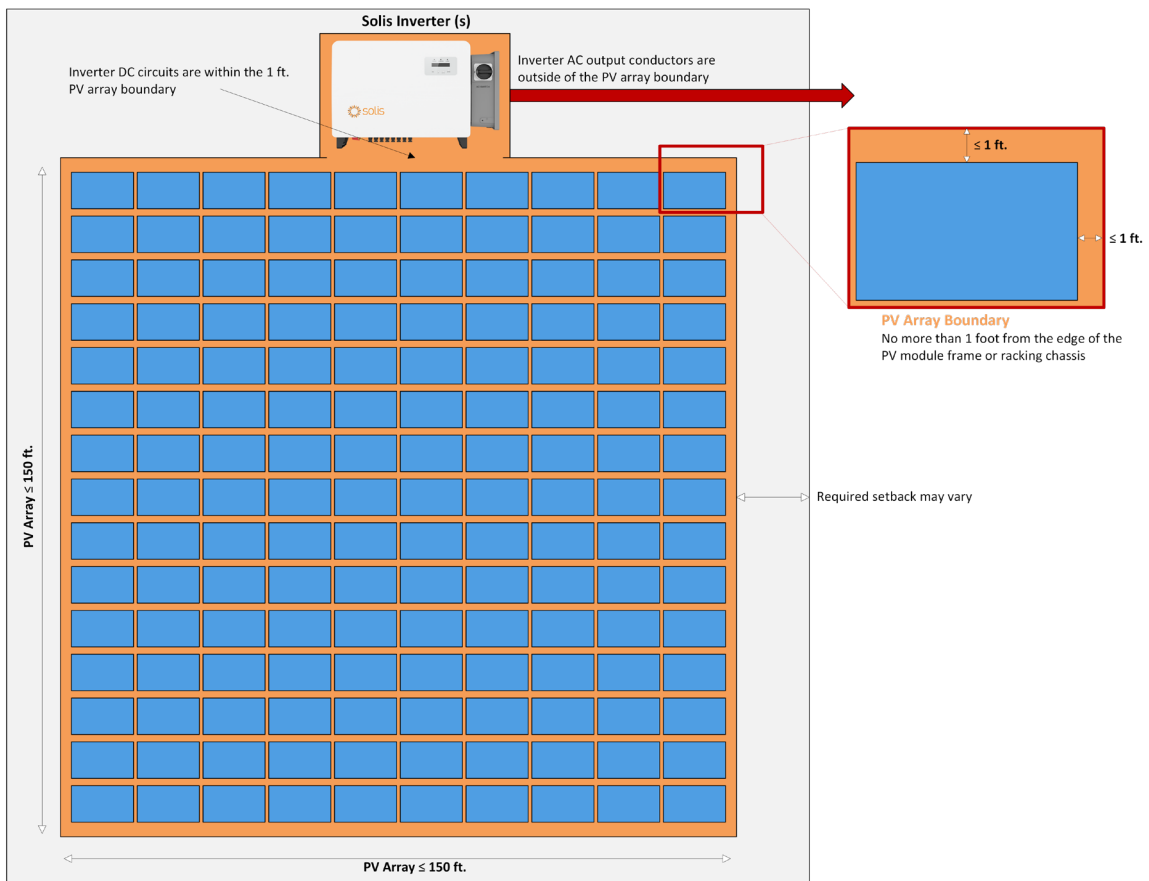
Solis Inverter (s)

Inverter DC circuits are within the 1 ft. PV array boundary

solis

Inverter AC output conductors are outside of the PV array boundary

≤ 1 ft.

≤ 1 ft.

PV Array Boundary
No more than 1 foot from the edge of the PV module frame or racking chassis

PV Array ≤ 150 ft.

Required setback may vary

PV Array ≤ 150 ft.